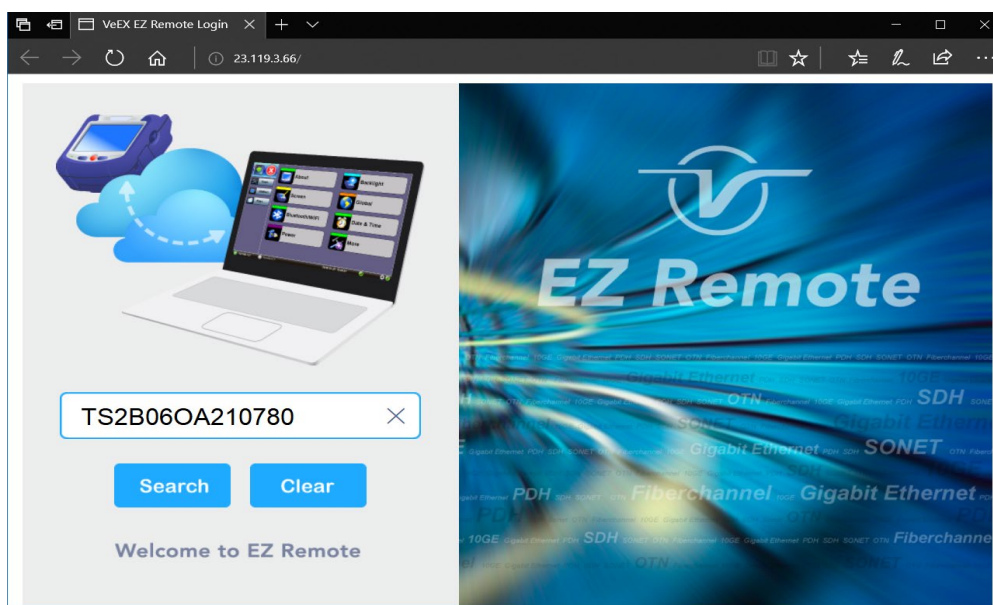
VeEX EZ Remote Login

23.119.3.66/

About
Backlight
Screen
Global
Bluetooth/WiFi
Date & Time
Power
More

TS2B06OA210780

Search

Clear

Welcome to EZ Remote

EZ Remote

Gigabit Ethernet 10GE SDH Gigabit Ethernet OTN SONET Gigabit Ethernet SONET PDH Fiberchannel Gigabit Ethernet 10GE SDH Fiberchannel